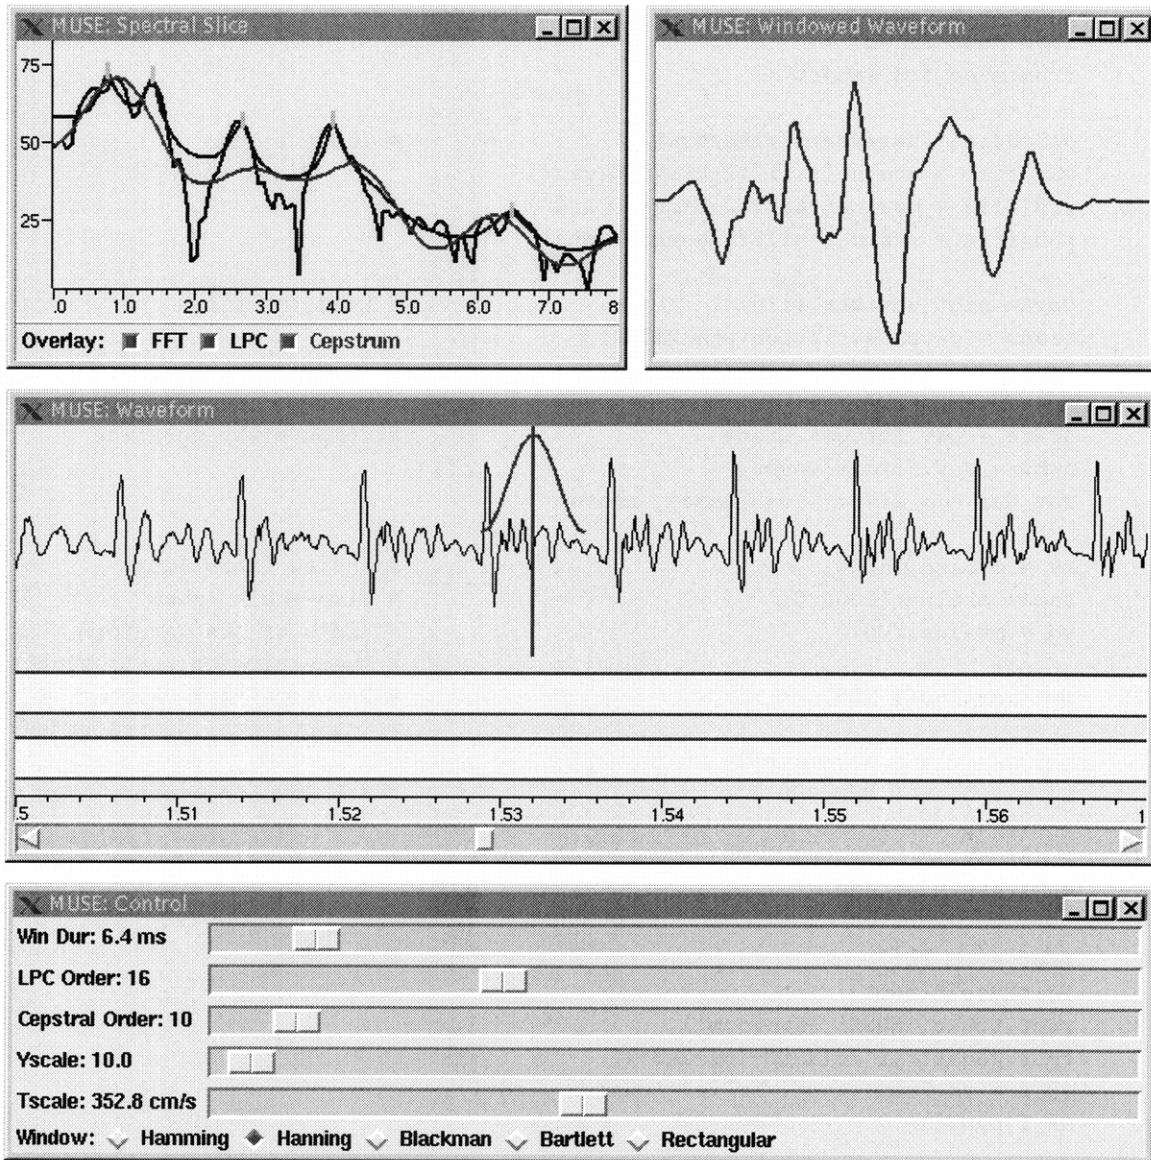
MUSE: Spectral Slice

75
50
25

.0 1.0 2.0 3.0 4.0 5.0 6.0 7.0 8

Overlay: FFT LPC Cepstrum

MUSE: Windowed Waveform

MUSE: Waveform

.5 1.51 1.52 1.53 1.54 1.55 1.56 1

MUSE: Control

Win Dur: 6.4 ms
LPC Order: 16
Cepstral Order: 10
Yscale: 10.0
Tscale: 352.8 cm/s
Window: Hamming Hanning Blackman Bartlett Rectangular